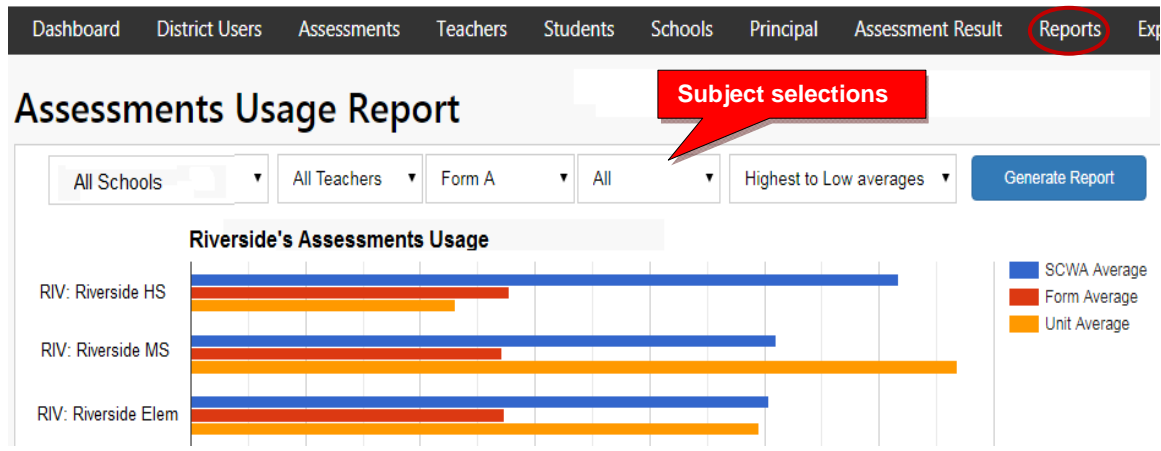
Dashboard District Users Assessments Teachers Students Schools Principal Assessment Result Reports Exp

Assessments Usage Report

Subject selections

All Schools ▼ All Teachers ▼ Form A ▼ All ▼ Highest to Low averages ▼ Generate Report

Riverside's Assessments Usage

RIV: Riverside HS

RIV: Riverside MS

RIV: Riverside Elem

SCWA Average
Form Average
Unit Average